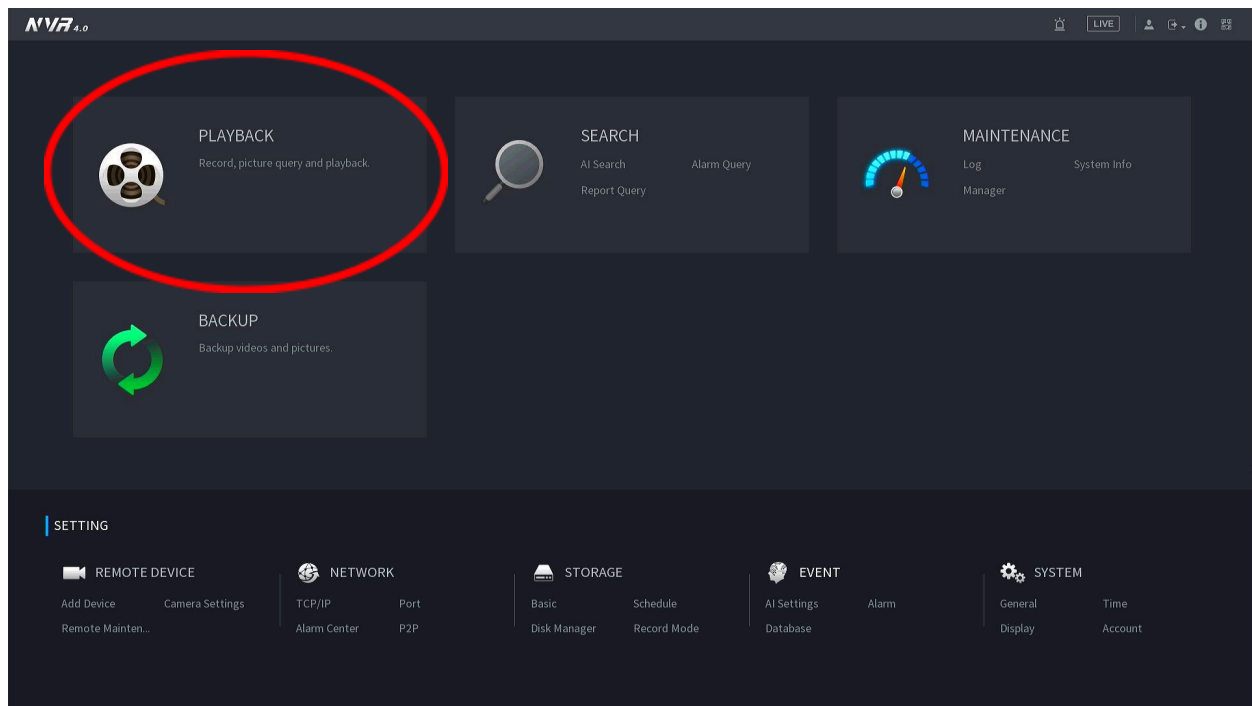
NVR 4.0

LIVE

PLAYBACK
Record, picture query and playback.

SEARCH
AI Search
Alarm Query
Report Query

MAINTENANCE
Log
System Info
Manager

BACKUP
Backup videos and pictures.

SETTING

REMOTE DEVICE
Add Device
Camera Settings
Remote Mainten...

NETWORK
TCP/IP
Port
Alarm Center
P2P

STORAGE
Basic
Schedule
Disk Manager
Record Mode

EVENT
AI Settings
Alarm
Database

SYSTEM
General
Time
Display
Account